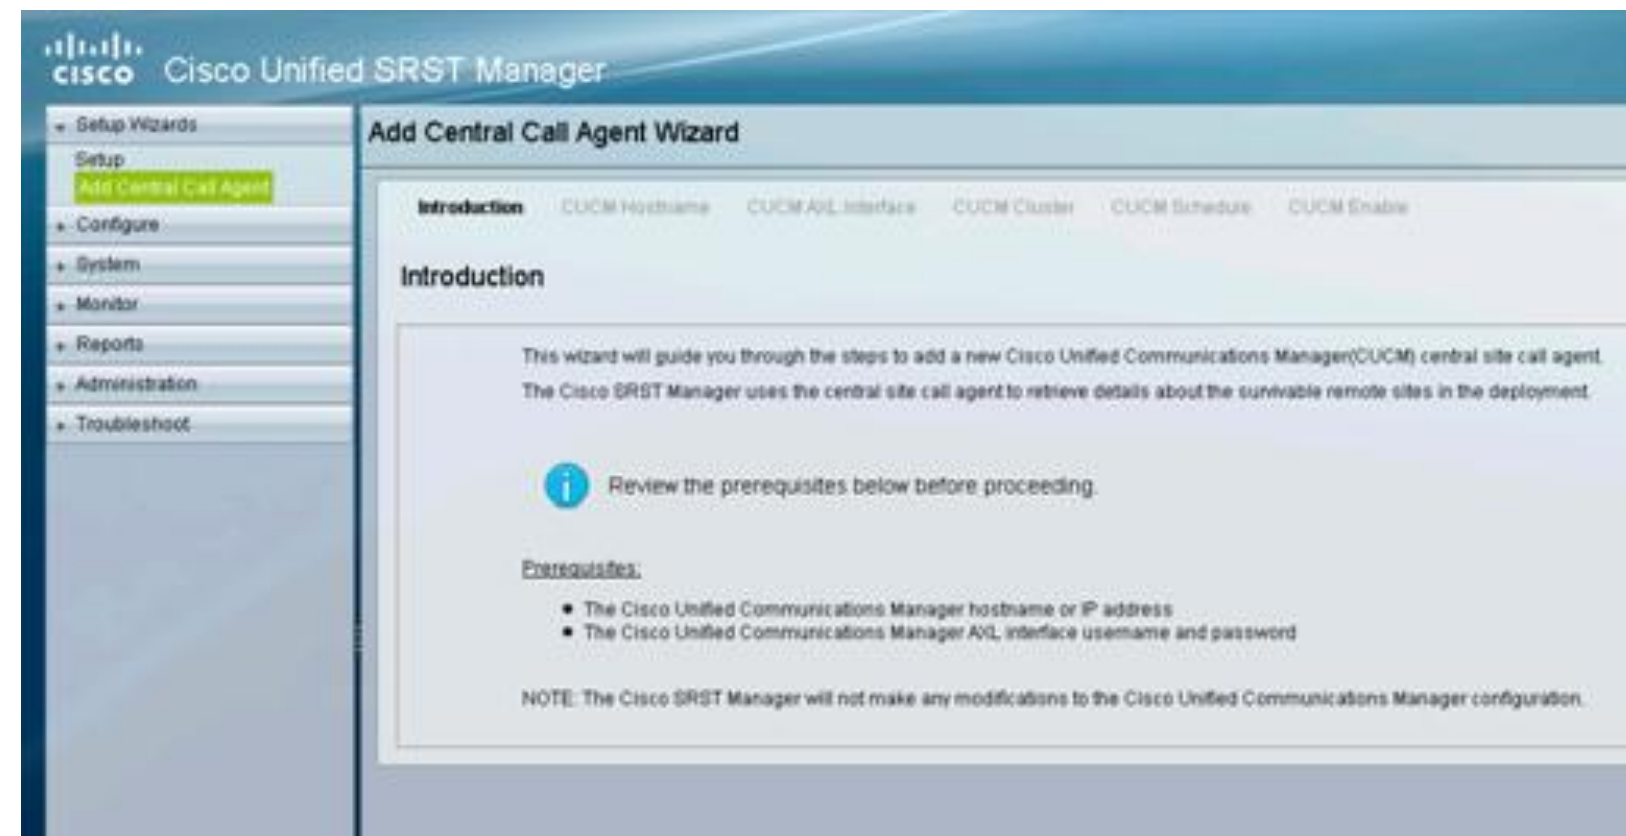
cisco Cisco Unified SRST Manager

Setup Wizards
Setup
Add Central Call Agent
Configure
System
Monitor
Reports
Administration
Troubleshoot

Add Central Call Agent Wizard

Introduction CUCM Hostname CUCM AXL Interface CUCM Cluster CUCM Schedule CUCM Enable

Introduction

This wizard will guide you through the steps to add a new Cisco Unified Communications Manager(CUCM) central site call agent.

The Cisco SRST Manager uses the central site call agent to retrieve details about the survivable remote sites in the deployment.

Review the prerequisites below before proceeding.

Prerequisites:

- The Cisco Unified Communications Manager hostname or IP address
- The Cisco Unified Communications Manager AXL interface username and password

NOTE: The Cisco SRST Manager will not make any modifications to the Cisco Unified Communications Manager configuration.